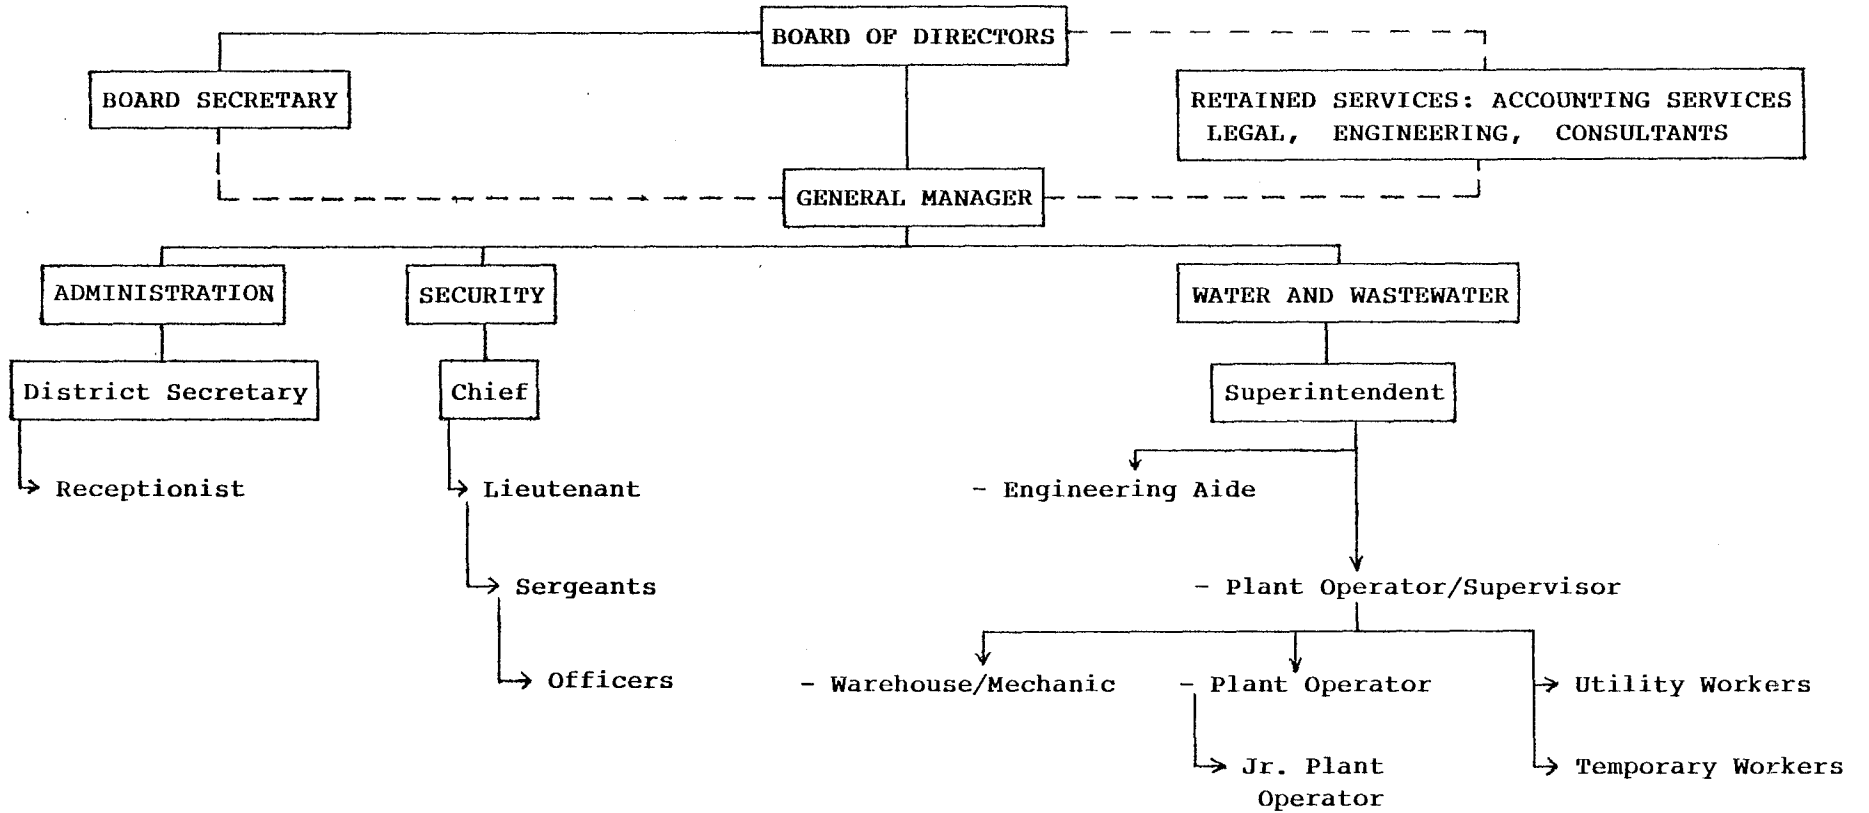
BOARD OF DIRECTORS

BOARD SECRETARY

RETAINED SERVICES: ACCOUNTING SERVICES LEGAL, ENGINEERING, CONSULTANTS

GENERAL MANAGER

ADMINISTRATION

SECURITY

WATER AND WASTEWATER

District Secretary

Receptionist

Chief

Lieutenant

Sergeants

Officers

Superintendent

- Engineering Aide

- Plant Operator/Supervisor

- Warehouse/Mechanic

- Plant Operator

Jr. Plant Operator

Utility Workers

Temporary Workers